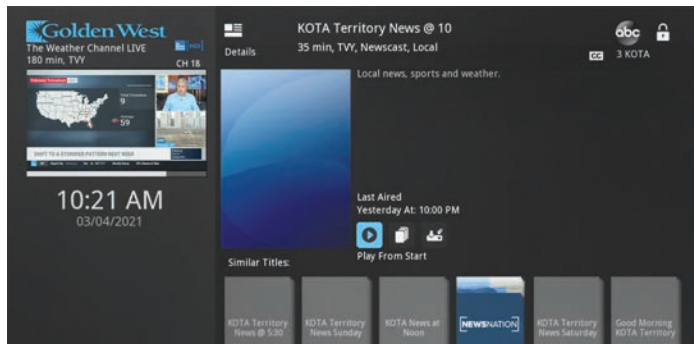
Golden West

The Weather Channel LIVE
180 min, TVY
CH 18

SHIFT TO A STORMIER PATTERN NEXT WEEK

10:21 AM
03/04/2021

Details

KOTA Territory News @ 10
35 min, TVY, Newscast, Local

abc
CC
3 KOTA

Local news, sports and weather.

Last Aired
Yesterday At: 10:00 PM

Play From Start

Similar Titles:

KOTA Territory News @ 5:30

KOTA Territory News Sunday

KOTA News at Noon

NEWSNATION

KOTA Territory News Saturday

Good Morning KOTA Territory